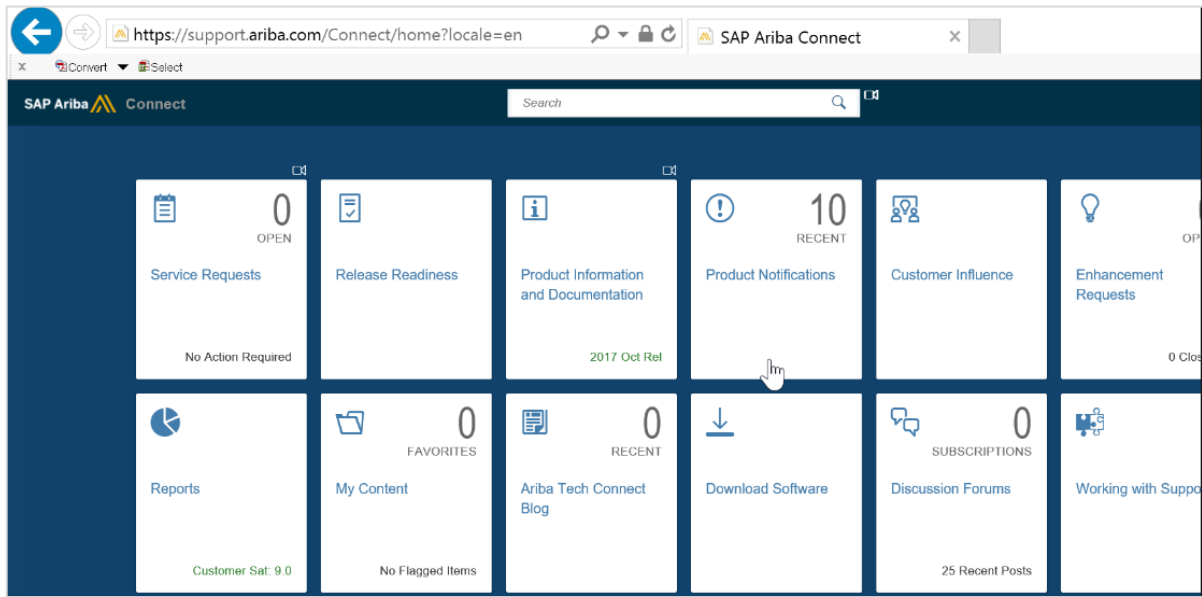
https://support.ariba.com/Connect/home?locale=en

SAP Ariba Connect

x Convert Select

SAP Ariba Connect

Search

0
OPEN
Service Requests
No Action Required

Release Readiness

Product Information and Documentation
2017 Oct Rel

10
RECENT
Product Notifications

Customer Influence

OP
Enhancement Requests
0 Clos

Reports
Customer Sat: 9.0

0
FAVORITES
My Content
No Flagged Items

0
RECENT
Ariba Tech Connect Blog

Download Software

0
SUBSCRIPTIONS
Discussion Forums
25 Recent Posts

Working with Suppo